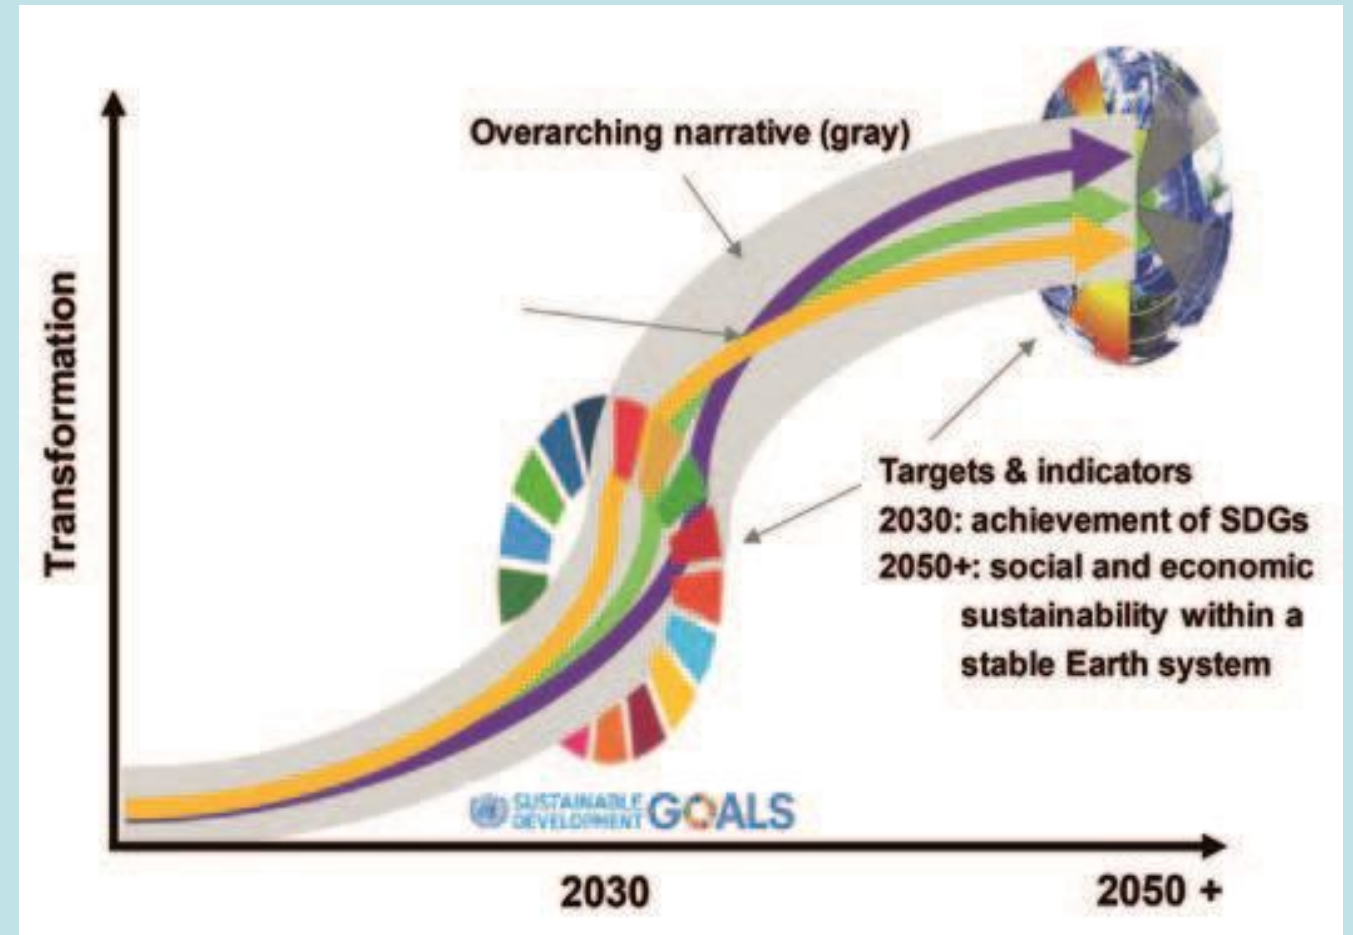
Transformation

Overarching narrative (gray)

Targets & indicators
2030: achievement of SDGs
2050+: social and economic sustainability within a stable Earth system

SUSTAINABLE DEVELOPMENT GOALS

2030

2050 +